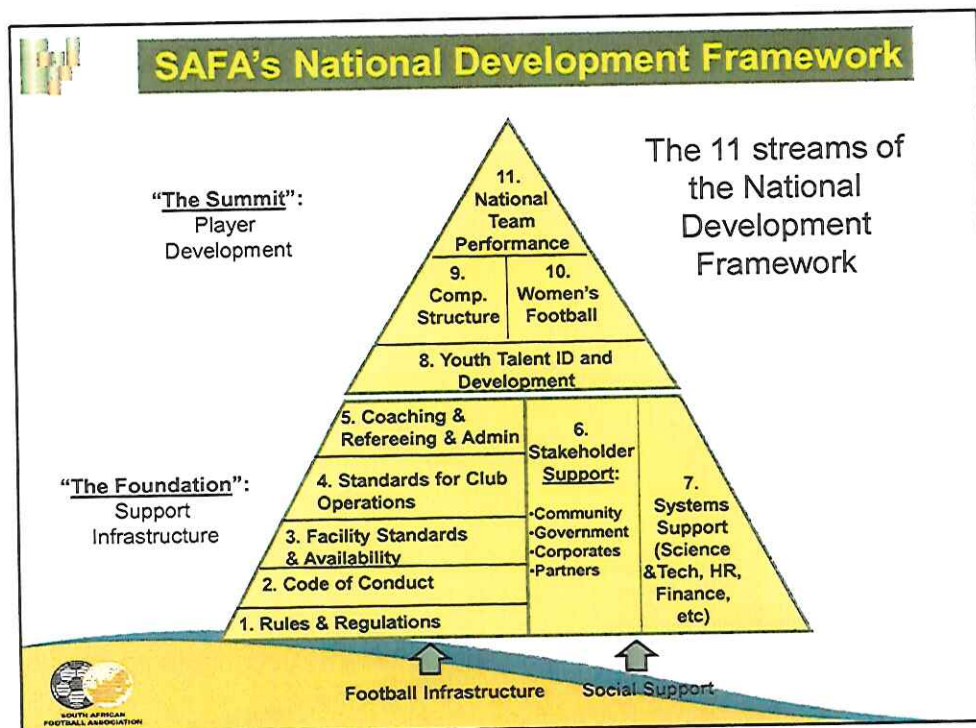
SAFA's National Development Framework

"The Summit": Player Development

11. National Team Performance

9. Comp. Structure

10. Women's Football

8. Youth Talent ID and Development

The 11 streams of the National Development Framework

"The Foundation": Support Infrastructure

5. Coaching & Refereeing & Admin

4. Standards for Club Operations

3. Facility Standards & Availability

2. Code of Conduct

1. Rules & Regulations

6. Stakeholder Support:
•Community
•Government
•Corporates
•Partners

7. Systems Support (Science &Tech, HR, Finance, etc)

Football Infrastructure

Social Support

SOUTH AFRICAN FOOTBALL ASSOCIATION